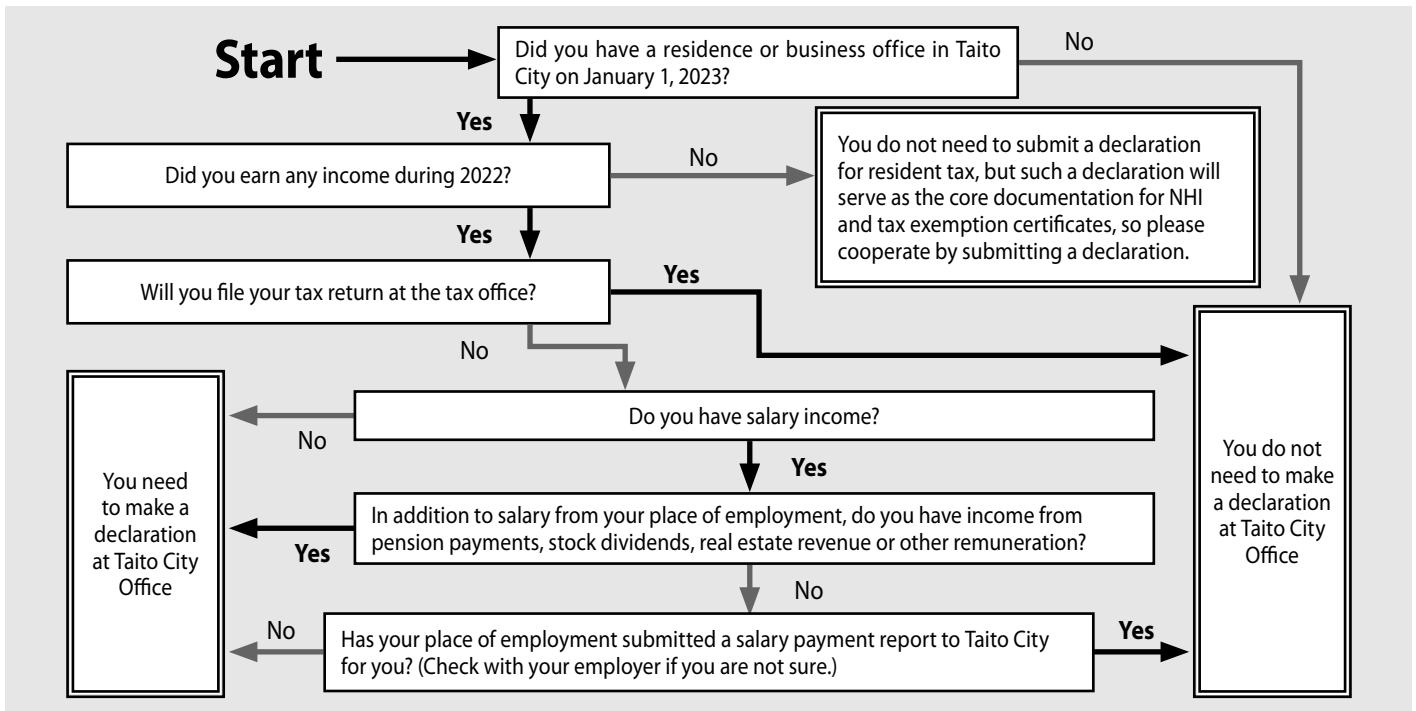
Start

Did you have a residence or business office in Taito City on January 1, 2023?

No

Yes

Did you earn any income during 2022?

No

You do not need to submit a declaration for resident tax, but such a declaration will serve as the core documentation for NHI and tax exemption certificates, so please cooperate by submitting a declaration.

Yes

Will you file your tax return at the tax office?

Yes

No

You need to make a declaration at Taito City Office

No

Do you have salary income?

Yes

In addition to salary from your place of employment, do you have income from pension payments, stock dividends, real estate revenue or other remuneration?

Yes

No

No

Has your place of employment submitted a salary payment report to Taito City for you? (Check with your employer if you are not sure.)

Yes

You do not need to make a declaration at Taito City Office